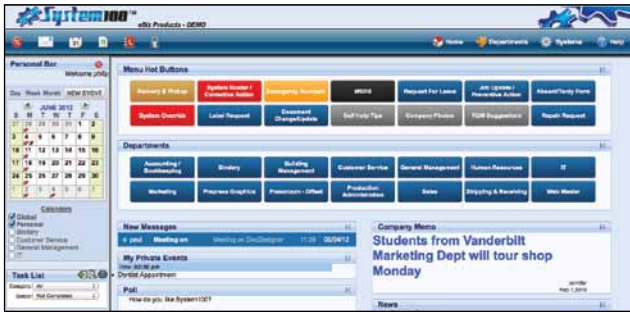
System100™ eBiz Products - DEMO

Home Departments Systems Help

Personal Bar
Welcome philip

Day Week Month NEW EVENT

JUNE 2012

| S | M | T | W | T | F | S |
|---|---|---|---|---|---|---|
| 27 | 28 | 29 | 30 | 31 | 1 | 2 |
| 3 | 4 | 5 | 6 | 7 | 8 | 9 |
| 10 | 11 | 12 | 13 | 14 | 15 | 16 |
| 17 | 18 | 19 | 20 | 21 | 22 | 23 |
| 24 | 25 | 26 | 27 | 28 | 29 | 30 |
| 1 | 2 | 3 | 4 | 5 | 6 | 7 |

Calendars
Global
Personal
Bindery
Customer Service
General Management
IT

Task List
Category: All
Status: Not Completed

Menu Hot Buttons

Delivery & Pickup | System Gauge / Corrective Action | Emergency Numbers | MSDS | Request For Leave | Job Update / Preventive Action | Absent/Tardy Form
System Override | Label Request | Document Change/Update | Self Help Tips | Company Photos | TQM Suggestions | Repair Request

Departments

Accounting / Bookkeeping | Bindery | Building Management | Customer Service | General Management | Human Resources | IT
Marketing | Prepress Graphics | Pressroom - Offset | Production Administration | Sales | Shipping & Receiving | Web Master

New Messages
pmd Meeting on Meeting on DocDesigner 11:29 06/04/12

My Private Events
Dentist Appointment

Poll
How do you like System100?

Company Memo
Students from Vanderbilt Marketing Dept will tour shop Monday

News